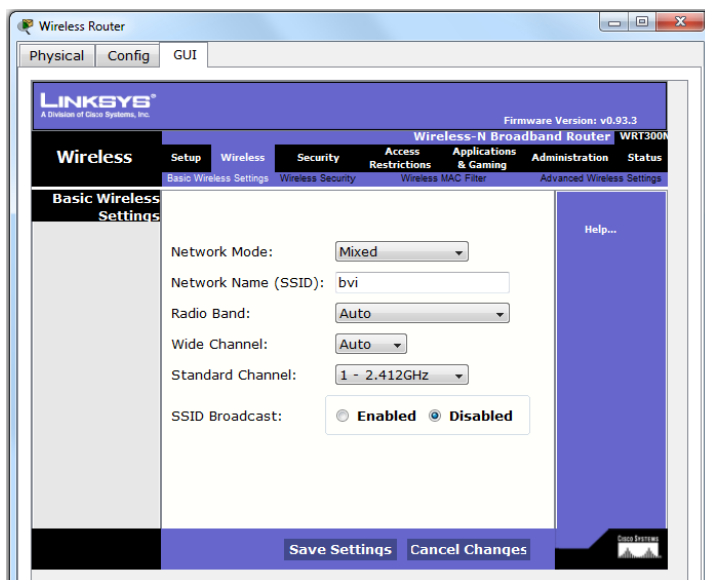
Wireless Router

Physical | Config | GUI

LINKSYS®
A Division of Cisco Systems, Inc.

Firmware Version: v0.93.3

Wireless-N Broadband Router WRT300N

Wireless

Setup | Wireless | Security | Access Restrictions | Applications & Gaming | Administration | Status

Basic Wireless Settings | Wireless Security | Wireless MAC Filter | Advanced Wireless Settings

Basic Wireless Settings

Help...

Network Mode: Mixed

Network Name (SSID): bvi

Radio Band: Auto

Wide Channel: Auto

Standard Channel: 1 - 2.412GHz

SSID Broadcast: Enabled Disabled

Save Settings | Cancel Changes

Cisco Systems